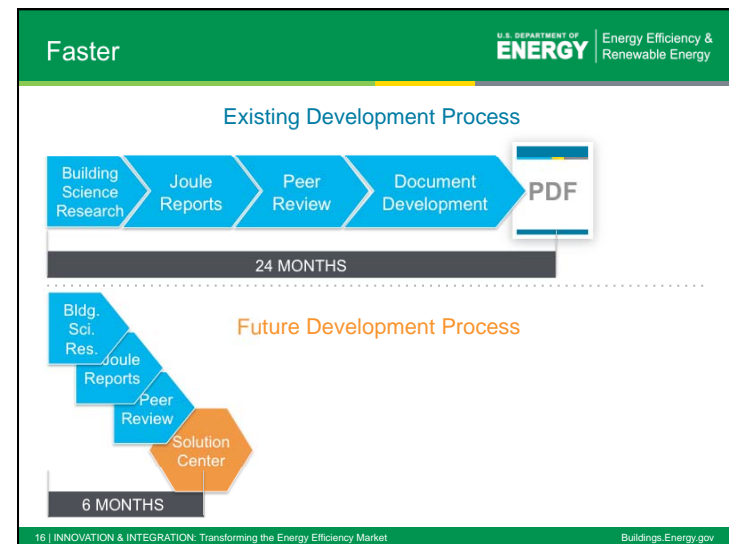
Faster

U.S. DEPARTMENT OF ENERGY | Energy Efficiency & Renewable Energy

Existing Development Process

Building Science Research

Joule Reports

Peer Review

Document Development

PDF

24 MONTHS

Future Development Process

Bldg. Sci. Res.

Joule Reports

Peer Review

Solution Center

6 MONTHS

16 | INNOVATION & INTEGRATION: Transforming the Energy Efficiency Market

Buildings.Energy.gov